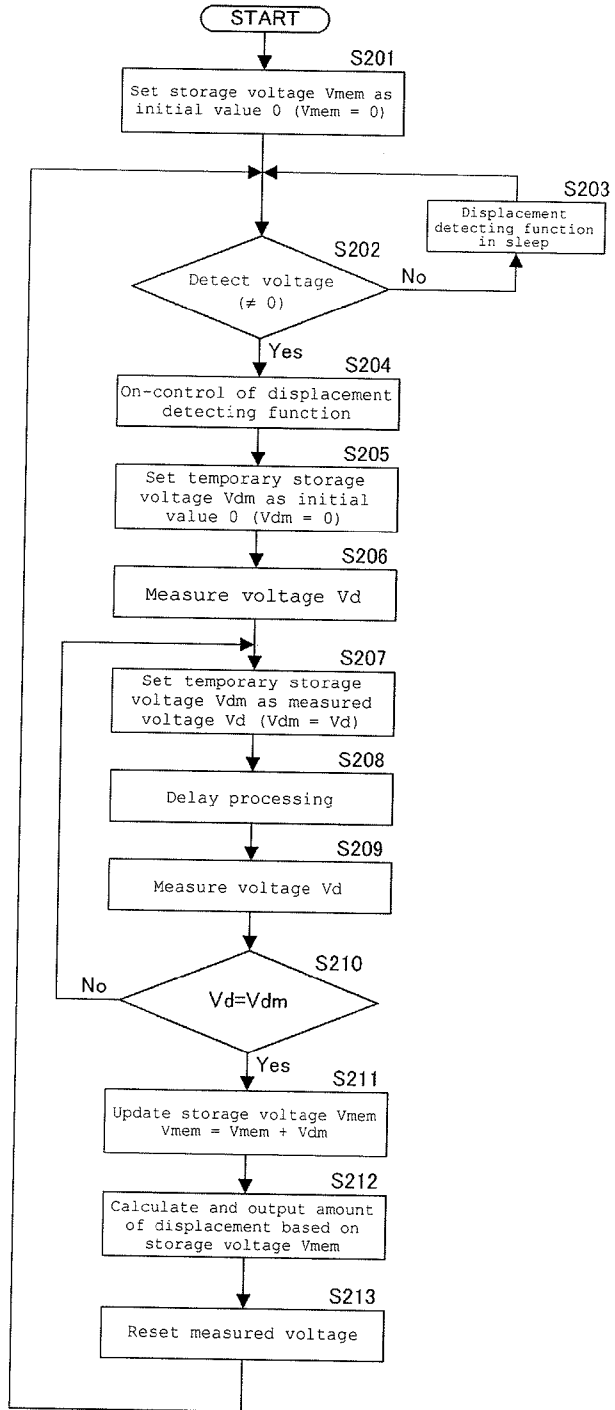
START

S201
Set storage voltage Vmem as initial value 0 (Vmem = 0)

S203
Displacement detecting function in sleep

S202
Detect voltage ($\neq 0$)

No

Yes

S204
On-control of displacement detecting function

S205
Set temporary storage voltage Vdm as initial value 0 (Vdm = 0)

S206
Measure voltage Vd

S207
Set temporary storage voltage Vdm as measured voltage Vd (Vdm = Vd)

S208
Delay processing

S209
Measure voltage Vd

S210
No
Vd=Vdm
Yes

S211
Update storage voltage Vmem
Vmem = Vmem + Vdm

S212
Calculate and output amount of displacement based on storage voltage Vmem

S213
Reset measured voltage